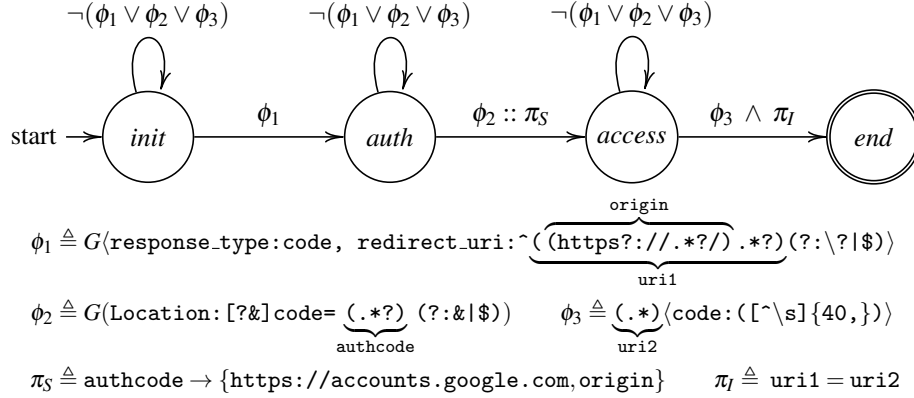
$\neg(\phi_1 \vee \phi_2 \vee \phi_3)$ $\neg(\phi_1 \vee \phi_2 \vee \phi_3)$ $\neg(\phi_1 \vee \phi_2 \vee \phi_3)$

start $\phi_1$ $\phi_2 :: \pi_S$ $\phi_3 \wedge \pi_I$

*init* *auth* *access* *end*

$\phi_1 \triangleq G\langle$response_type:code, redirect_uri:^$\underbrace{(\overbrace{\text{(https?://.*?/)}}^{\text{origin}}\text{.*?)}}_{\text{uri1}}$(?:\?|$)$\rangle$

$\phi_2 \triangleq G($Location:[?&]code=$\underbrace{\text{(.*?)}}_{\text{authcode}}$(?:&|$)$)$ $\phi_3 \triangleq \underbrace{\text{(.*)}}_{\text{uri2}}\langle$code:([^\s]{40,})$\rangle$

$\pi_S \triangleq$ authcode $\rightarrow \{$https://accounts.google.com, origin$\}$ $\pi_I \triangleq$ uri1 = uri2